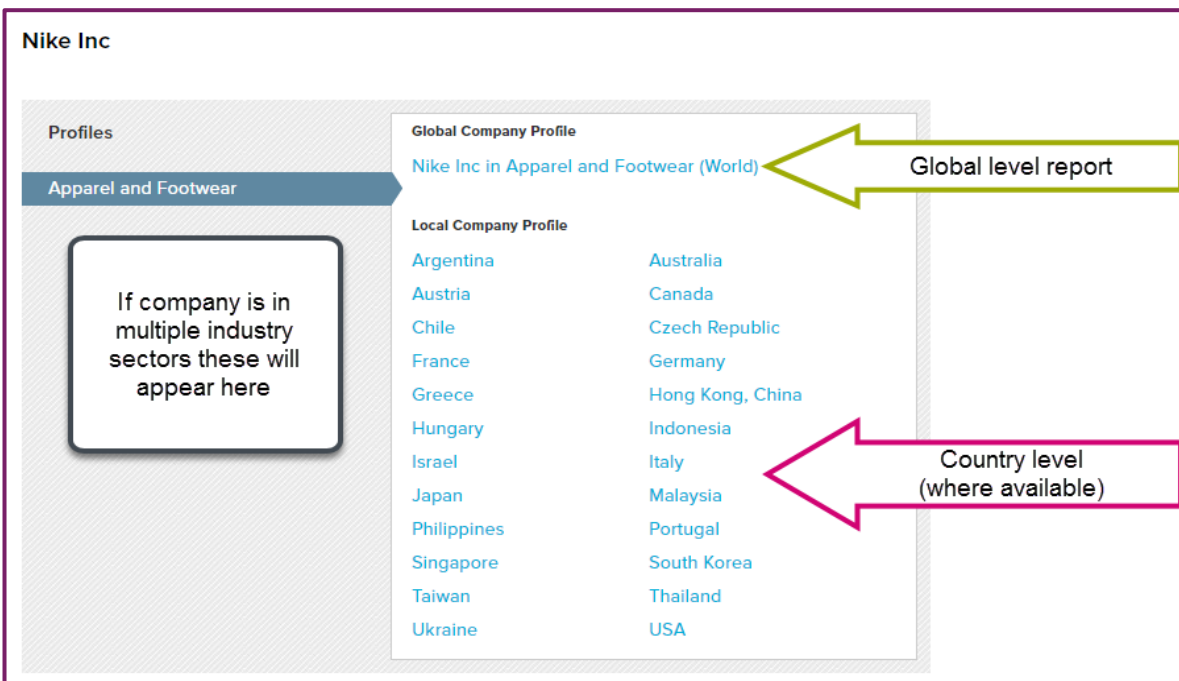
Nike Inc

Profiles

Apparel and Footwear

If company is in multiple industry sectors these will appear here

Global Company Profile

Nike Inc in Apparel and Footwear (World)

Global level report

Local Company Profile

Argentina
Austria
Chile
France
Greece
Hungary
Israel
Japan
Philippines
Singapore
Taiwan
Ukraine

Australia
Canada
Czech Republic
Germany
Hong Kong, China
Indonesia
Italy
Malaysia
Portugal
South Korea
Thailand
USA

Country level (where available)